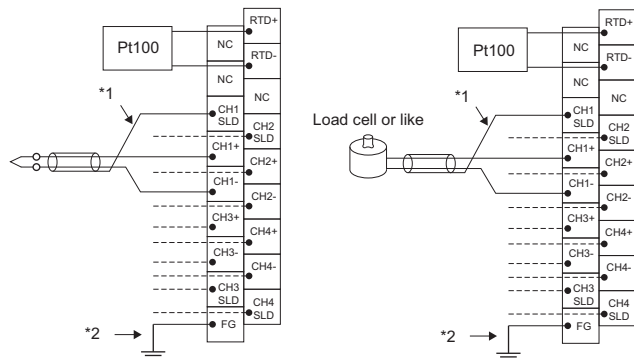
Pt100
NC
RTD+
RTD-
NC
NC
*1
CH1 SLD
CH2 SLD
CH1+
CH2+
CH1-
CH2-
CH3+
CH4+
CH3-
CH4-
CH3 SLD
CH4 SLD
*2
FG

Pt100
NC
RTD+
RTD-
NC
NC
*1
Load cell or like
CH1 SLD
CH2 SLD
CH1+
CH2+
CH1-
CH2-
CH3+
CH4+
CH3-
CH4-
CH3 SLD
CH4 SLD
*2
FG